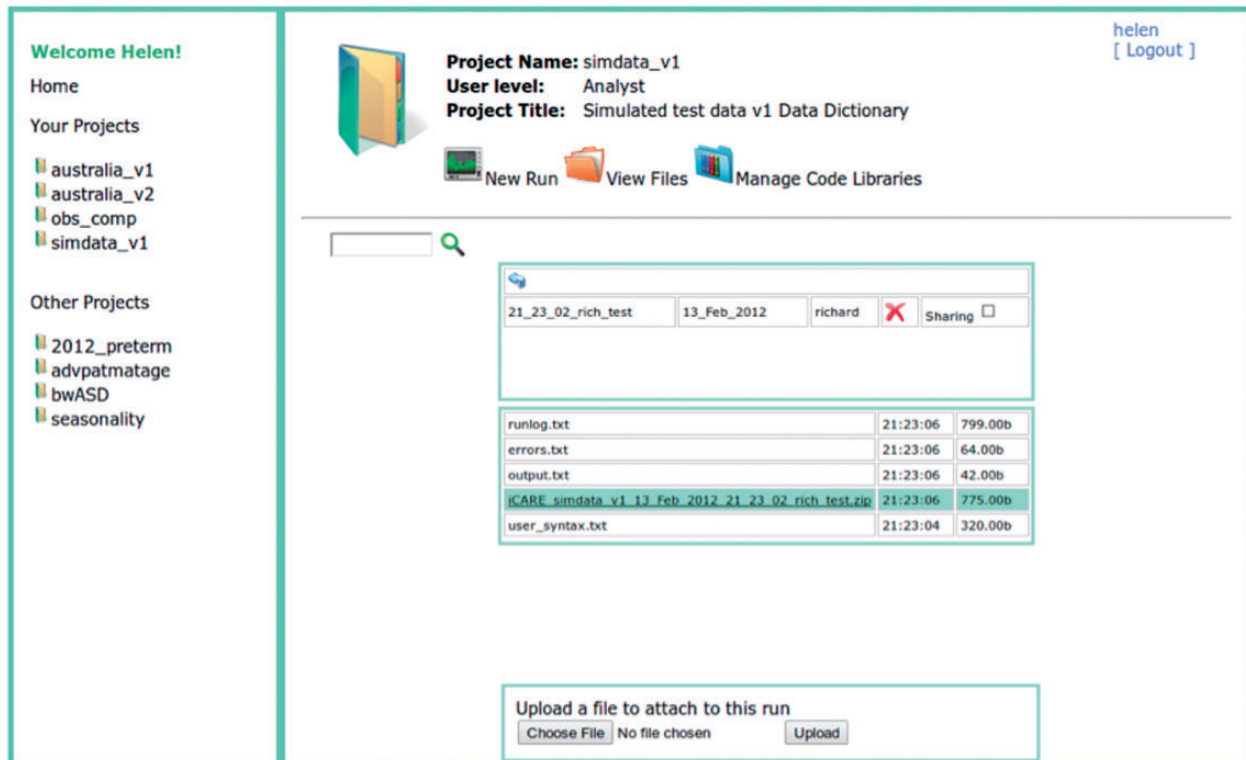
Welcome Helen!

Home

Your Projects

australia_v1
australia_v2
obs_comp
simdata_v1

Other Projects

2012_preterm
advpatmatage
bwASD
seasonality

helen
[ Logout ]

Project Name: simdata_v1
User level: Analyst
Project Title: Simulated test data v1 Data Dictionary

New Run View Files Manage Code Libraries

| 21_23_02_rich_test | 13_Feb_2012 | richard | Sharing |
|---|---|---|---|

| runlog.txt | 21:23:06 | 799.00b |
|---|---|---|
| errors.txt | 21:23:06 | 64.00b |
| output.txt | 21:23:06 | 42.00b |
| iCARE_simdata_v1_13_Feb_2012_21_23_02_rich_test.zip | 21:23:06 | 775.00b |
| user_syntax.txt | 21:23:04 | 320.00b |

Upload a file to attach to this run
Choose File No file chosen Upload